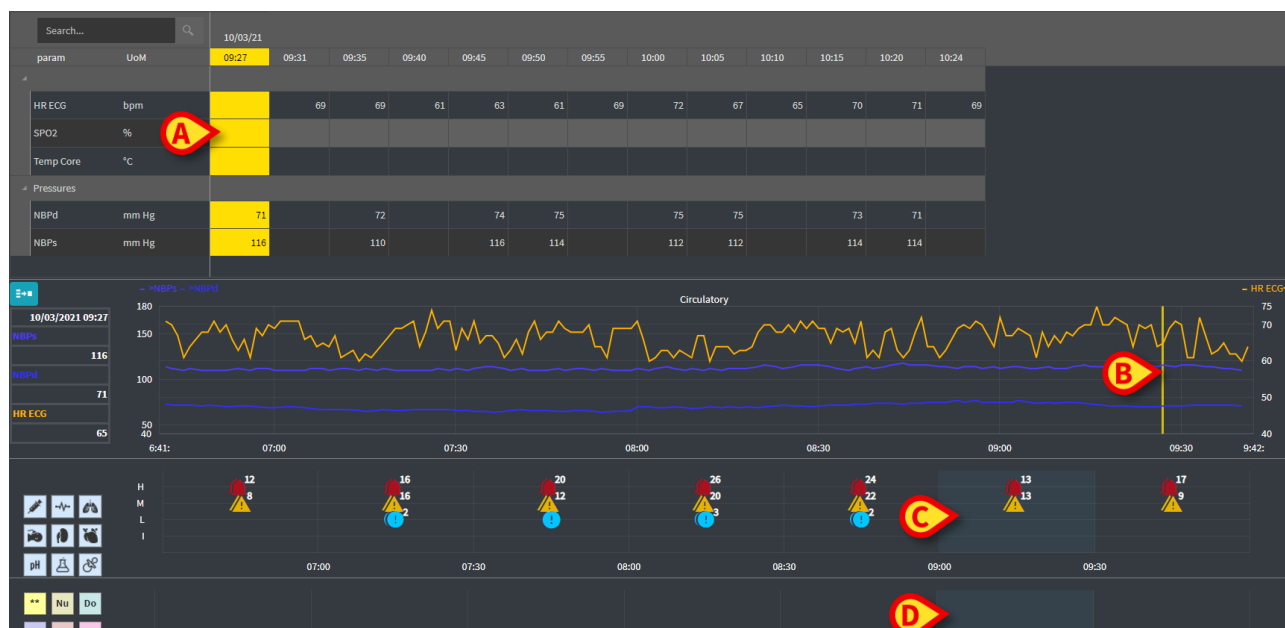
Search...

10/03/21

| param | UoM | 09:27 | 09:31 | 09:35 | 09:40 | 09:45 | 09:50 | 09:55 | 10:00 | 10:05 | 10:10 | 10:15 | 10:20 | 10:24 |
|---|---|---|---|---|---|---|---|---|---|---|---|---|---|---|
| HR ECG | bpm | | 69 | 69 | 61 | 63 | 61 | 69 | 72 | 67 | 65 | 70 | 71 | 69 |
| SPO2 | % | | | | | | | | | | | | | |
| Temp Core | °C | | | | | | | | | | | | | |
| Pressures | | | | | | | | | | | | | | |
| NBPd | mm Hg | 71 | | 72 | | 74 | 75 | | 75 | 75 | | 73 | 71 | |
| NBPs | mm Hg | 116 | | 110 | | 116 | 114 | | 112 | 112 | | 114 | 114 | |

A

– >NBPs – >NBPd

Circulatory

– HR ECG

10/03/2021 09:27
NBPs
116
NBPd
71
HR ECG
65

180 150 100 50 40

75 70 60 50 40

6:41: 07:00 07:30 08:00 08:30 09:00 09:30 9:42:

B

H
M
L
I

12 8
16 16 2
20 12
26 20 3
24 22 2
13 13
17 9

07:00 07:30 08:00 08:30 09:00 09:30

C

pH

** Nu Do

D